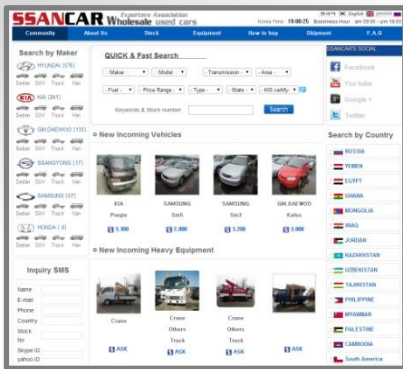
SSANCAR Exporters Association Wholesale used cars

Korea Time 19:00:25 Business Hour pm 09:00 ~ pm 18:00

English

Community | About Us | Stock | Equipment | How to buy | Shipment | F.A.Q

Search by Maker

HYUNDAI (376)
Sedan SUV Truck Van

KIA (241)
Sedan SUV Truck Van

GM DAEWOO (135)
Sedan SUV Truck Van

SSANGYONG (17)
Sedan SUV Truck Van

SAMSUNG (37)
Sedan SUV Truck Van

HONDA (3)
Sedan SUV Truck Van

Inquiry SMS

Name
E-mail
Phone
Country
Stock No.
Skype ID
yahoo ID

QUICK & Fast Search

- Maker - | - Model - | - Transmission - | - Area -
- Fuel - | - Price Range - | - Type - | - State - | KIDS certify

Keywords & Stock number | Search

New Incoming Vehicles

KIA Pregio $ 3,900
SAMSUNG Sm5 $ 2,800
SAMSUNG Sm3 $ 3,200
GM_DAEWOO Kalos $ 3,800

New Incoming Heavy Equipment

Crane $ ASK
Crane Others Truck $ ASK
Crane Others Truck $ ASK
$ ASK

SSANCARS SOCIAL

Facebook
You tube
Google +
Twitter

Search by Country

RUSSIA
YEMEN
EGYPT
GHANA
MONGOLIA
IRAQ
JORDAN
KAZAKHSTAN
UZBEKISTAN
TAJIKISTAN
PHILIPPINE
MYANMAR
PALESTINE
CAMBODIA
South America